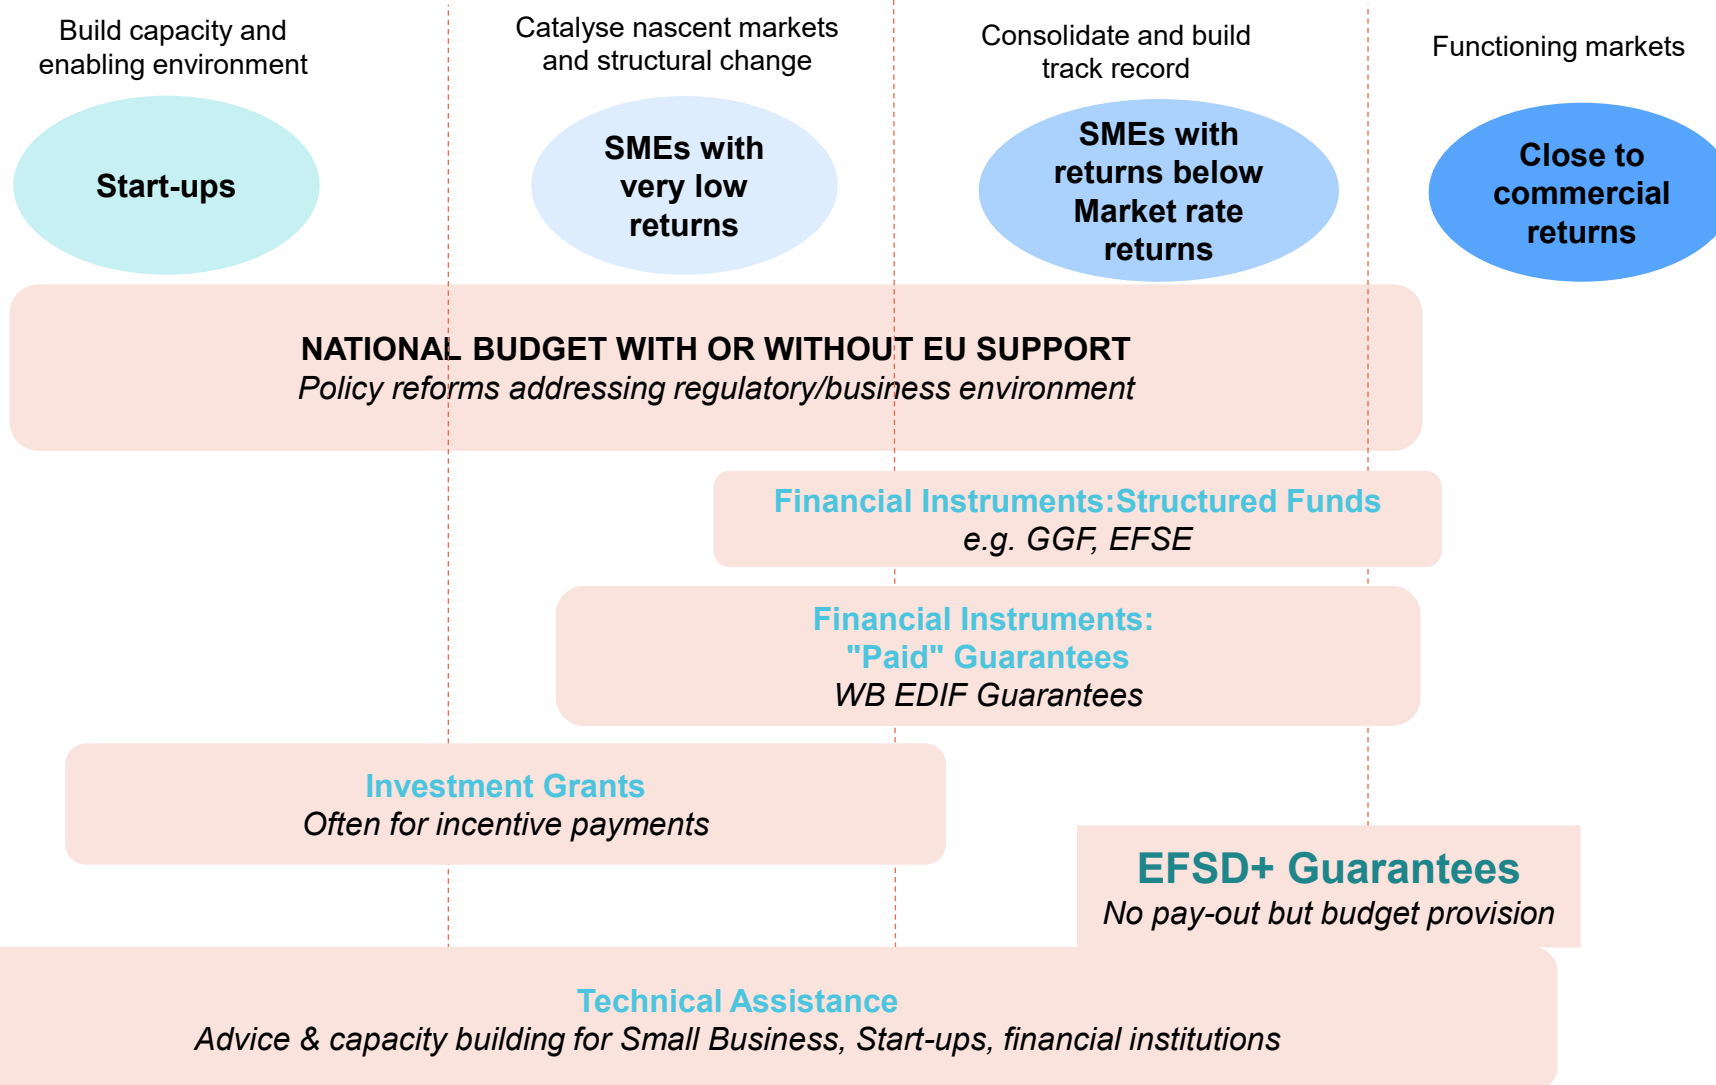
Build capacity and enabling environment

Catalyse nascent markets and structural change

Consolidate and build track record

Functioning markets

Start-ups

SMEs with very low returns

SMEs with returns below Market rate returns

Close to commercial returns

NATIONAL BUDGET WITH OR WITHOUT EU SUPPORT
Policy reforms addressing regulatory/business environment

Financial Instruments:Structured Funds
e.g. GGF, EFSE

Financial Instruments:
"Paid" Guarantees
WB EDIF Guarantees

Investment Grants
Often for incentive payments

EFSD+ Guarantees
No pay-out but budget provision

Technical Assistance
Advice & capacity building for Small Business, Start-ups, financial institutions